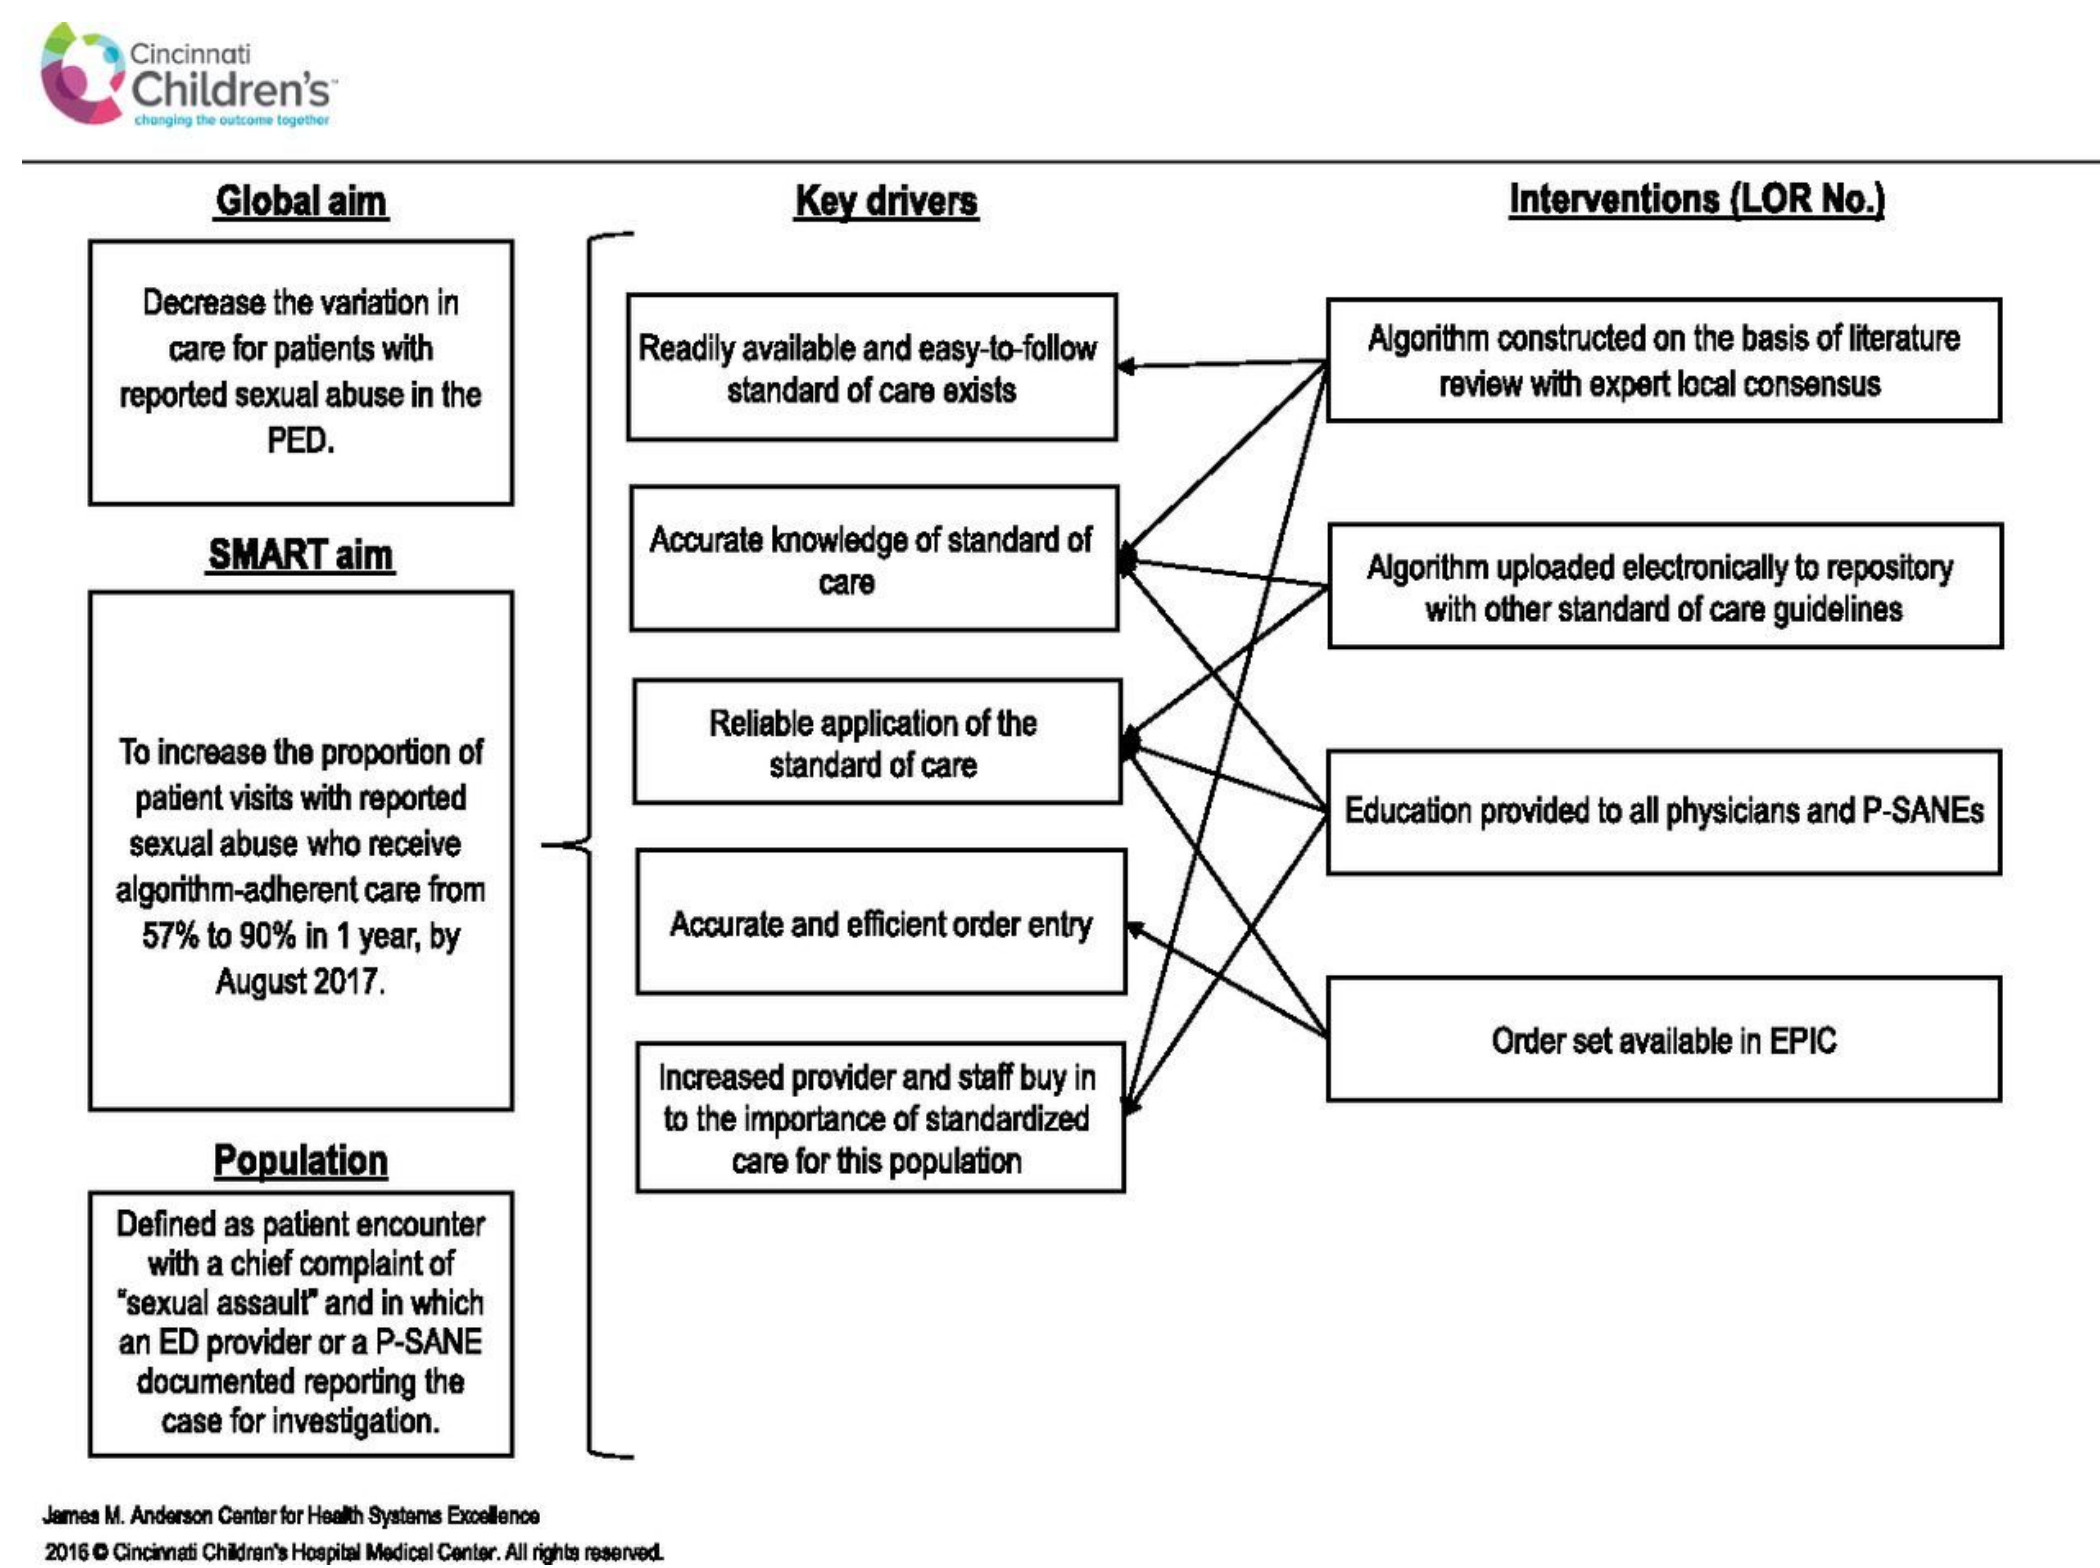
Cincinnati Children's
changing the outcome together

Global aim

Decrease the variation in care for patients with reported sexual abuse in the PED.

SMART aim

To increase the proportion of patient visits with reported sexual abuse who receive algorithm-adherent care from 57% to 90% in 1 year, by August 2017.

Population

Defined as patient encounter with a chief complaint of "sexual assault" and in which an ED provider or a P-SANE documented reporting the case for investigation.

Key drivers

Readily available and easy-to-follow standard of care exists

Accurate knowledge of standard of care

Reliable application of the standard of care

Accurate and efficient order entry

Increased provider and staff buy in to the importance of standardized care for this population

Interventions (LOR No.)

Algorithm constructed on the basis of literature review with expert local consensus

Algorithm uploaded electronically to repository with other standard of care guidelines

Education provided to all physicians and P-SANEs

Order set available in EPIC

James M. Anderson Center for Health Systems Excellence
2016 © Cincinnati Children's Hospital Medical Center. All rights reserved.